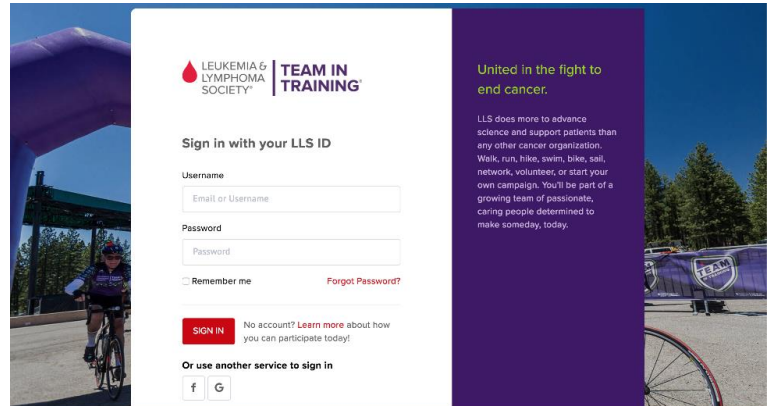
LEUKEMIA & LYMPHOMA SOCIETY® | TEAM IN TRAINING®

Sign in with your LLS ID

Username

Email or Username

Password

Password

Remember me

Forgot Password?

SIGN IN

No account? Learn more about how you can participate today!

Or use another service to sign in

f G

United in the fight to end cancer.

LLS does more to advance science and support patients than any other cancer organization. Walk, run, hike, swim, bike, sail, network, volunteer, or start your own campaign. You'll be part of a growing team of passionate, caring people determined to make someday, today.

TEAM